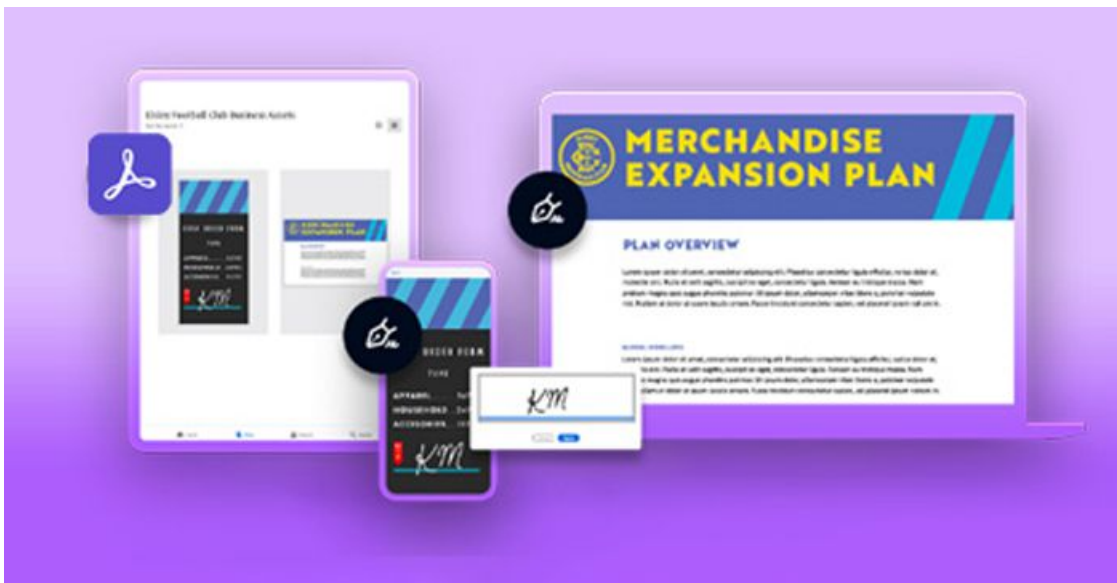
Enint Football Club Business Assets

MERCHANDISE EXPANSION PLAN

PLAN OVERVIEW

Lorem ipsum dolor sit amet, consectetur adipiscing elit. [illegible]

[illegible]

ORDER FORM

TUNE

APPAREL

HOUSEHOLD

ACCESSORIES

KM

KM

KM